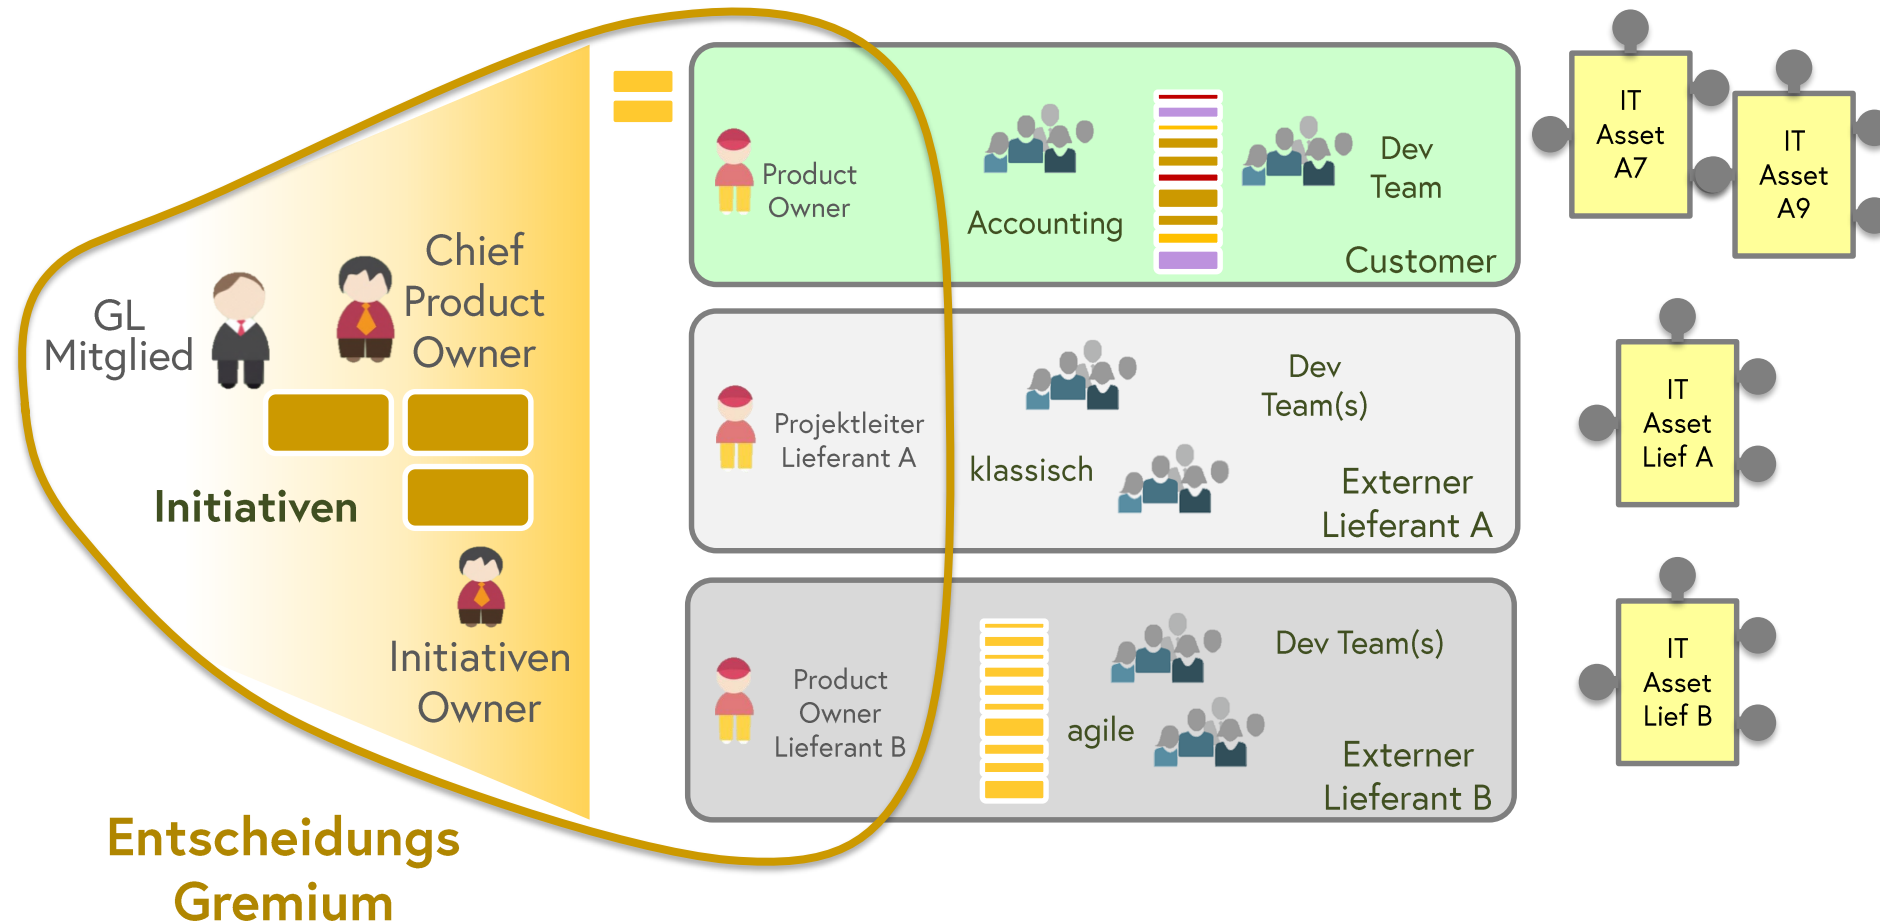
GL Mitglied

Chief Product Owner

Initiativen

Initiativen Owner

Entscheidungs Gremium

Product Owner

Accounting

Dev Team

Customer

Projektleiter Lieferant A

Dev Team(s)

klassisch

Externer Lieferant A

Product Owner Lieferant B

Dev Team(s)

agile

Externer Lieferant B

IT Asset A7

IT Asset A9

IT Asset Lief A

IT Asset Lief B